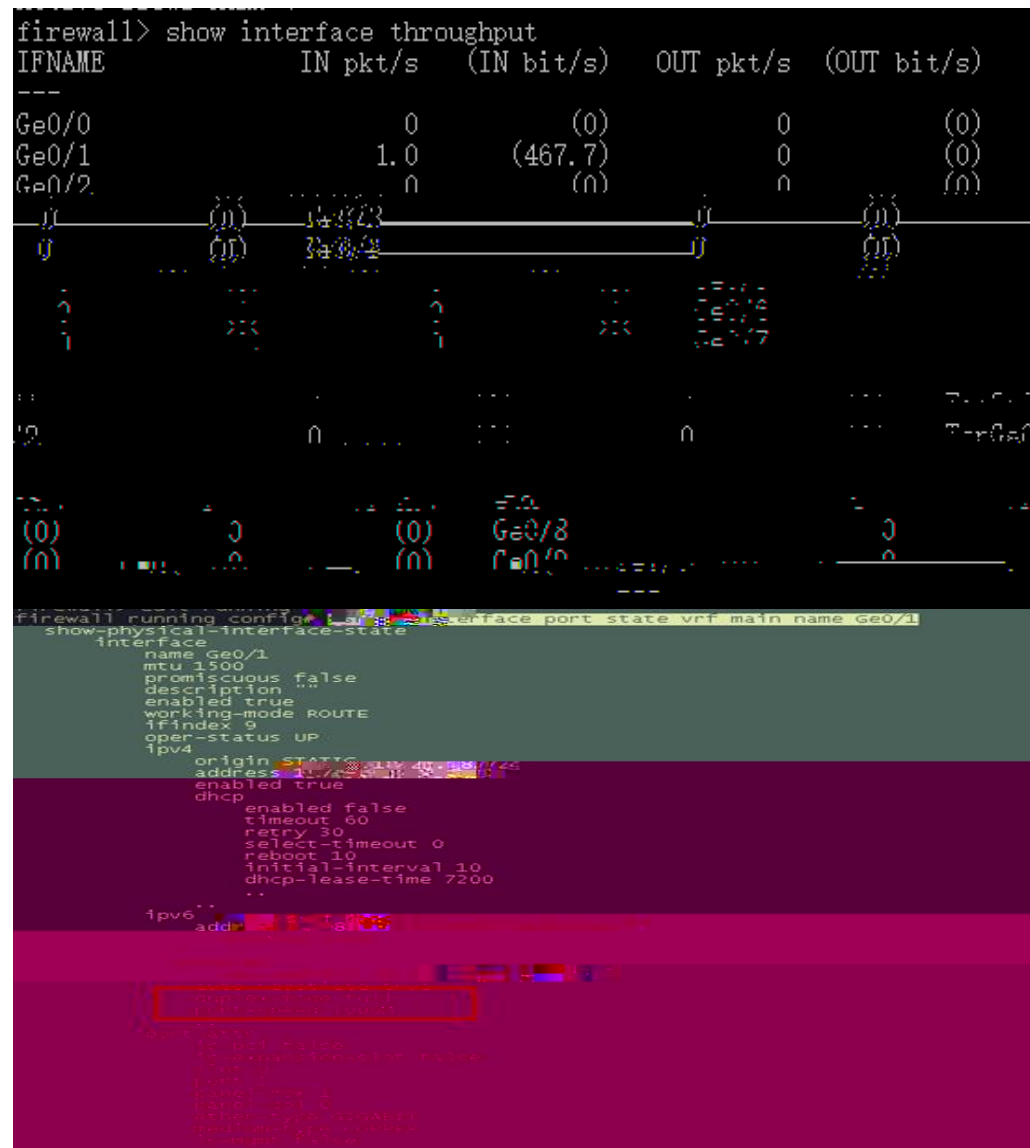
firewall> show interface throughput
IFNAME IN pkt/s (IN bit/s) OUT pkt/s (OUT bit/s)
---
Ge0/0 0 (0) 0 (0)
Ge0/1 1.0 (467.7) 0 (0)
Ge0/2 0 (0) 0 (0)
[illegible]

firewall running config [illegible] terface port state vrf main name Ge0/1
show-physical-interface-state
interface
name Ge0/1
mtu 1500
promiscuous false
description ""
enabled true
working-mode ROUTE
ifindex 9
oper-status UP
ipv4
origin STATIC
address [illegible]
enabled true
dhcp
enabled false
timeout 60
retry 30
select-timeout 0
reboot 10
initial-interval 10
dhcp-lease-time 7200
..
..
ipv6
add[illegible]
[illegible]